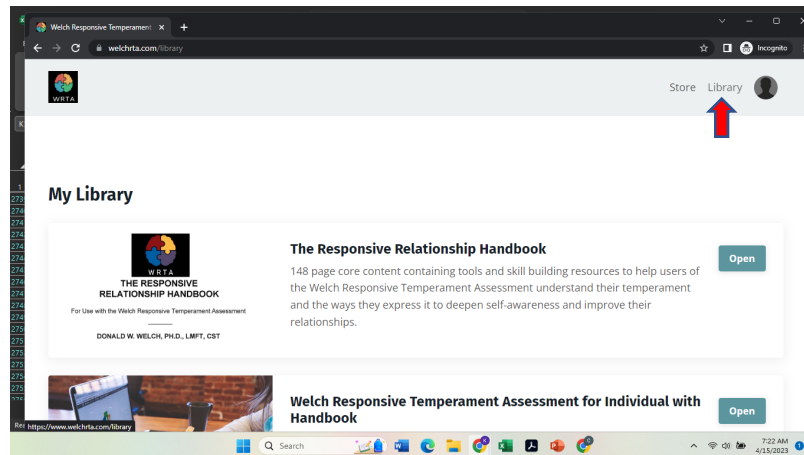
Welch Responsive Temperament ×
welchrta.com/library
Incognito

WRTA

Store Library

My Library

WRTA
THE RESPONSIVE RELATIONSHIP HANDBOOK
For Use with the Welch Responsive Temperament Assessment
DONALD W. WELCH, PH.D., LMFT, CST

The Responsive Relationship Handbook
148 page core content containing tools and skill building resources to help users of the Welch Responsive Temperament Assessment understand their temperament and the ways they express it to deepen self-awareness and improve their relationships.

Open

Welch Responsive Temperament Assessment for Individual with Handbook

Open

https://www.welchrta.com/library

Search

7:22 AM
4/15/2023